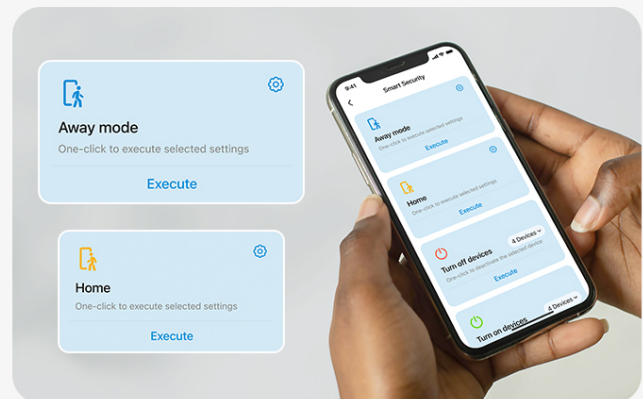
Away mode
One-click to execute selected settings
Execute

Home
One-click to execute selected settings
Execute

9:41
Smart Security
Away mode
One-click to execute selected settings
Execute
Home
One-click to execute selected settings
Execute
Turn off devices
4 Devices
One-click to deactivate the selected device
Execute
Turn on devices
4 Devices